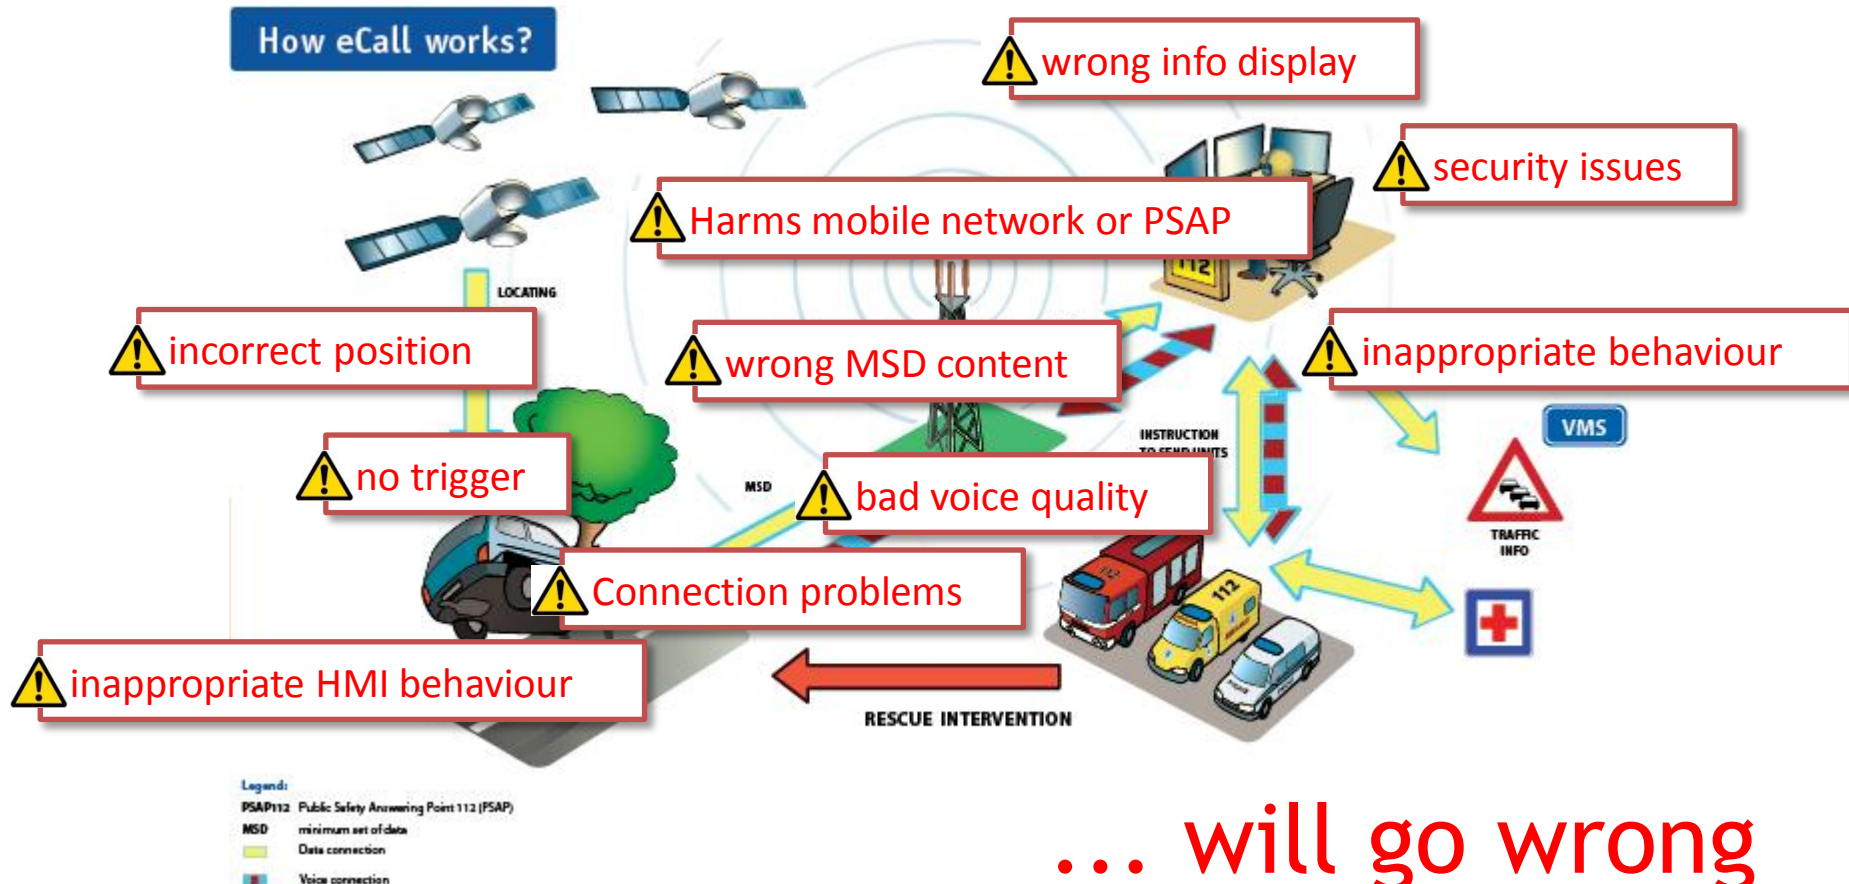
How eCall works?

wrong info display

security issues

Harms mobile network or PSAP

112

LOCATING

incorrect position

wrong MSD content

inappropriate behaviour

VMS

INSTRUCTION TO SEND UNITS

no trigger

MSD

bad voice quality

TRAFFIC INFO

Connection problems

112

inappropriate HMI behaviour

RESCUE INTERVENTION

Legend:
PSAP112 Public Safety Answering Point 112 (PSAP)
MSD minimum set of data
Data connection
Voice connection

... will go wrong